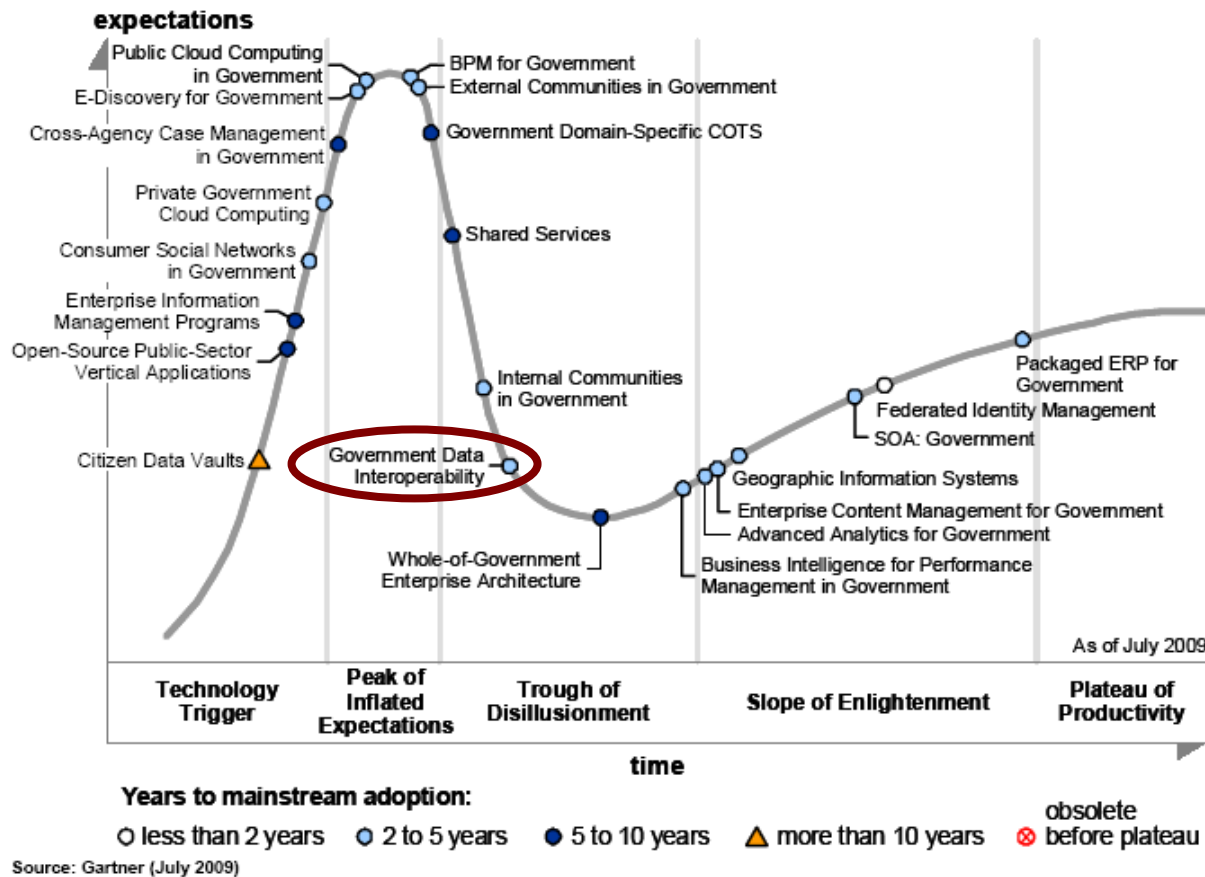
expectations

Public Cloud Computing in Government
E-Discovery for Government
Cross-Agency Case Management in Government
Private Government Cloud Computing
Consumer Social Networks in Government
Enterprise Information Management Programs
Open-Source Public-Sector Vertical Applications
Citizen Data Vaults
BPM for Government
External Communities in Government
Government Domain-Specific COTS
Shared Services
Internal Communities in Government
Government Data Interoperability
Whole-of-Government Enterprise Architecture
Business Intelligence for Performance Management in Government
Advanced Analytics for Government
Enterprise Content Management for Government
Geographic Information Systems
SOA: Government
Federated Identity Management
Packaged ERP for Government

As of July 2009

Technology Trigger
Peak of Inflated Expectations
Trough of Disillusionment
Slope of Enlightenment
Plateau of Productivity

time

Years to mainstream adoption:
less than 2 years
2 to 5 years
5 to 10 years
more than 10 years
obsolete before plateau

Source: Gartner (July 2009)